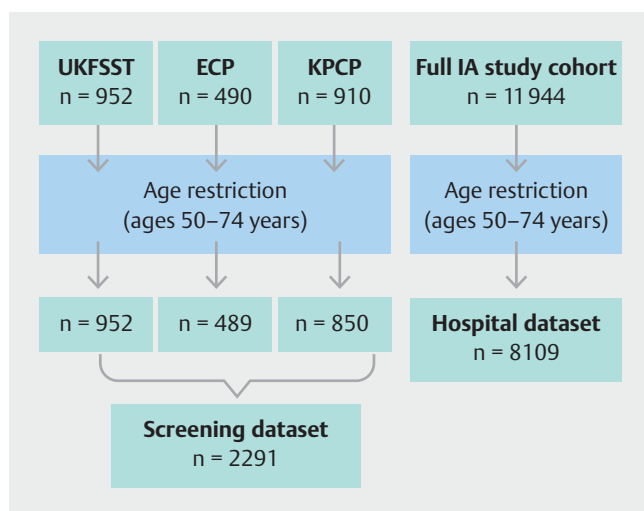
UKFSST
n = 952

ECP
n = 490

KPCP
n = 910

Full IA study cohort
n = 11 944

Age restriction
(ages 50–74 years)

Age restriction
(ages 50–74 years)

n = 952

n = 489

n = 850

Hospital dataset
n = 8109

Screening dataset
n = 2291